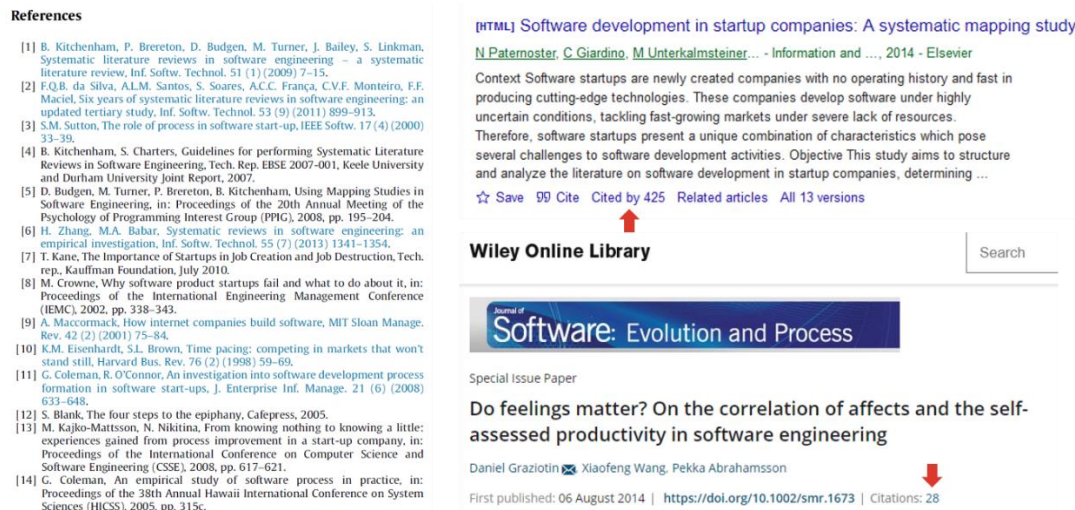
References

[1] B. Kitchenham, P. Brereton, D. Budgen, M. Turner, J. Bailey, S. Linkman, Systematic literature reviews in software engineering – a systematic literature review, Inf. Softw. Technol. 51 (1) (2009) 7–15.
[2] F.Q.B. da Silva, A.L.M. Santos, S. Soares, A.C.C. França, C.V.F. Monteiro, F.F. Maciel, Six years of systematic literature reviews in software engineering: an updated tertiary study, Inf. Softw. Technol. 53 (9) (2011) 899–913.
[3] S.M. Sutton, The role of process in software start-up, IEEE Softw. 17 (4) (2000) 33–39.
[4] B. Kitchenham, S. Charters, Guidelines for performing Systematic Literature Reviews in Software Engineering, Tech. Rep. EBSE 2007-001, Keele University and Durham University Joint Report, 2007.
[5] D. Budgen, M. Turner, P. Brereton, B. Kitchenham, Using Mapping Studies in Software Engineering, in: Proceedings of the 20th Annual Meeting of the Psychology of Programming Interest Group (PPIG), 2008, pp. 195–204.
[6] H. Zhang, M.A. Babar, Systematic reviews in software engineering: an empirical investigation, Inf. Softw. Technol. 55 (7) (2013) 1341–1354.
[7] T. Kane, The Importance of Startups in Job Creation and Job Destruction, Tech. rep., Kauffman Foundation, July 2010.
[8] M. Crowne, Why software product startups fail and what to do about it, in: Proceedings of the International Engineering Management Conference (IEMC), 2002, pp. 338–343.
[9] A. Maccormack, How internet companies build software, MIT Sloan Manage. Rev. 42 (2) (2001) 75–84.
[10] K.M. Eisenhardt, S.L. Brown, Time pacing: competing in markets that won't stand still, Harvard Bus. Rev. 76 (2) (1998) 59–69.
[11] G. Coleman, R. O'Connor, An investigation into software development process formation in software start-ups, J. Enterprise Inf. Manage. 21 (6) (2008) 633–648.
[12] S. Blank, The four steps to the epiphany, Cafepress, 2005.
[13] M. Kajko-Mattsson, N. Nikitina, From knowing nothing to knowing a little: experiences gained from process improvement in a start-up company, in: Proceedings of the International Conference on Computer Science and Software Engineering (CSSE), 2008, pp. 617–621.
[14] G. Coleman, An empirical study of software process in practice, in: Proceedings of the 38th Annual Hawaii International Conference on System Sciences (HICSS), 2005, pp. 315c.

[HTML] Software development in startup companies: A systematic mapping study
N Paternoster, C Giardino, M Unterkalmsteiner… - Information and …, 2014 - Elsevier
Context Software startups are newly created companies with no operating history and fast in producing cutting-edge technologies. These companies develop software under highly uncertain conditions, tackling fast-growing markets under severe lack of resources. Therefore, software startups present a unique combination of characteristics which pose several challenges to software development activities. Objective This study aims to structure and analyze the literature on software development in startup companies, determining …
☆ Save 99 Cite Cited by 425 Related articles All 13 versions

Wiley Online Library
Search

Journal of
Software: Evolution and Process

Special Issue Paper
Do feelings matter? On the correlation of affects and the self-assessed productivity in software engineering
Daniel Graziotin, Xiaofeng Wang, Pekka Abrahamsson
First published: 06 August 2014 | https://doi.org/10.1002/smr.1673 | Citations: 28